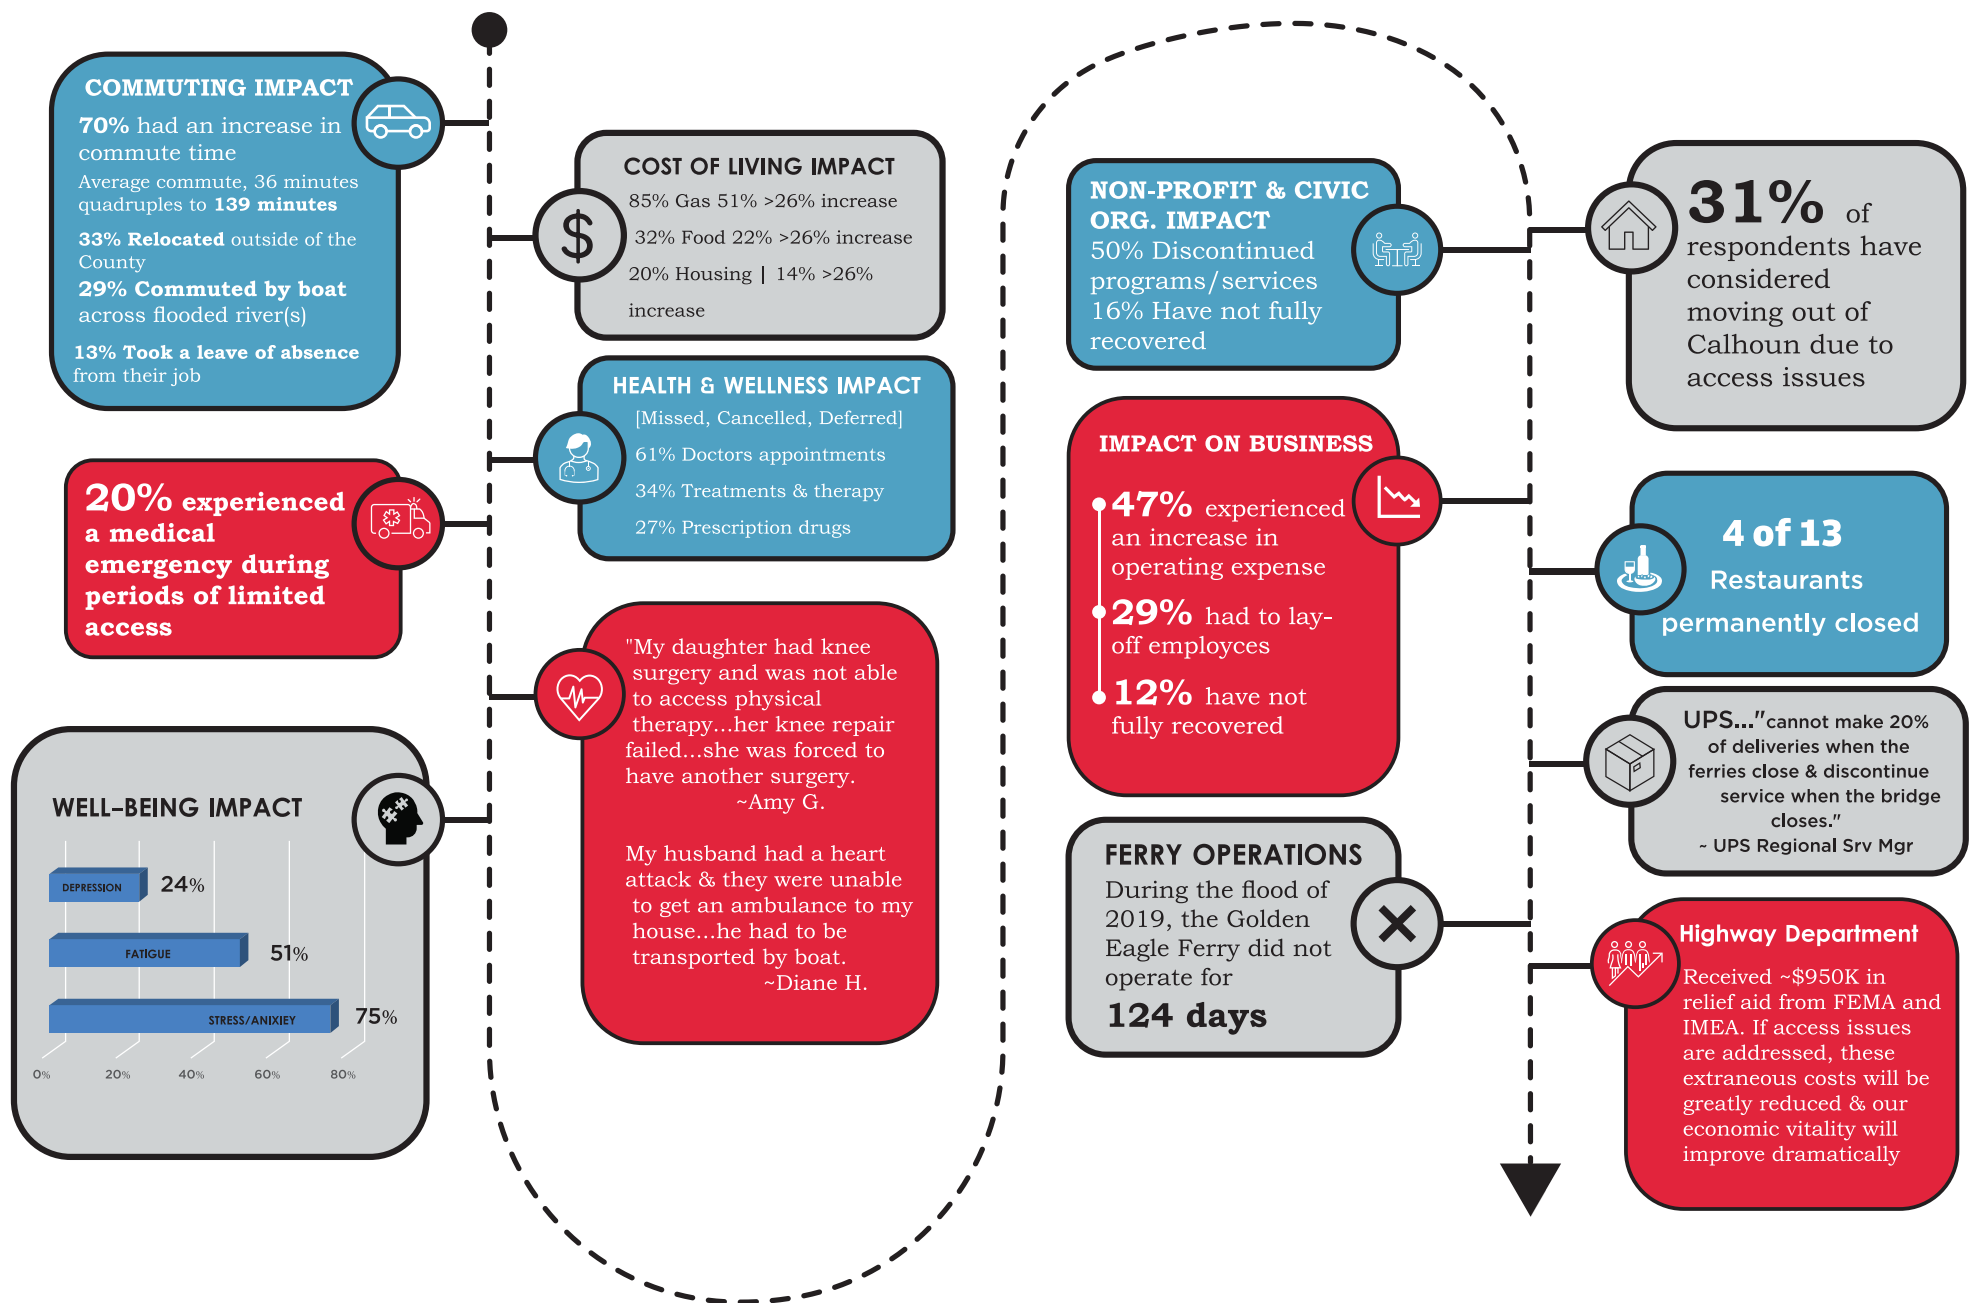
COMMUTING IMPACT

70% had an increase in commute time

Average commute, 36 minutes quadruples to 139 minutes

33% Relocated outside of the County

29% Commuted by boat across flooded river(s)

13% Took a leave of absence from their job

COST OF LIVING IMPACT

85% Gas 51% >26% increase

32% Food 22% >26% increase

20% Housing | 14% >26% increase

HEALTH & WELLNESS IMPACT

[Missed, Cancelled, Deferred]

61% Doctors appointments

34% Treatments & therapy

27% Prescription drugs

20% experienced a medical emergency during periods of limited access

"My daughter had knee surgery and was not able to access physical therapy...her knee repair failed...she was forced to have another surgery.
~Amy G.

My husband had a heart attack & they were unable to get an ambulance to my house...he had to be transported by boat.
~Diane H.

WELL-BEING IMPACT

| | |
|---|---|
| DEPRESSION | 24% |
| FATIGUE | 51% |
| STRESS/ANXIETY | 75% |

0% 20% 40% 60% 80%

NON-PROFIT & CIVIC ORG. IMPACT

50% Discontinued programs/services

16% Have not fully recovered

31% of respondents have considered moving out of Calhoun due to access issues

IMPACT ON BUSINESS

47% experienced an increase in operating expense

29% had to lay-off employees

12% have not fully recovered

4 of 13 Restaurants permanently closed

UPS..."cannot make 20% of deliveries when the ferries close & discontinue service when the bridge closes."
~ UPS Regional Srv Mgr

FERRY OPERATIONS

During the flood of 2019, the Golden Eagle Ferry did not operate for

124 days

Highway Department

Received ~$950K in relief aid from FEMA and IMEA. If access issues are addressed, these extraneous costs will be greatly reduced & our economic vitality will improve dramatically